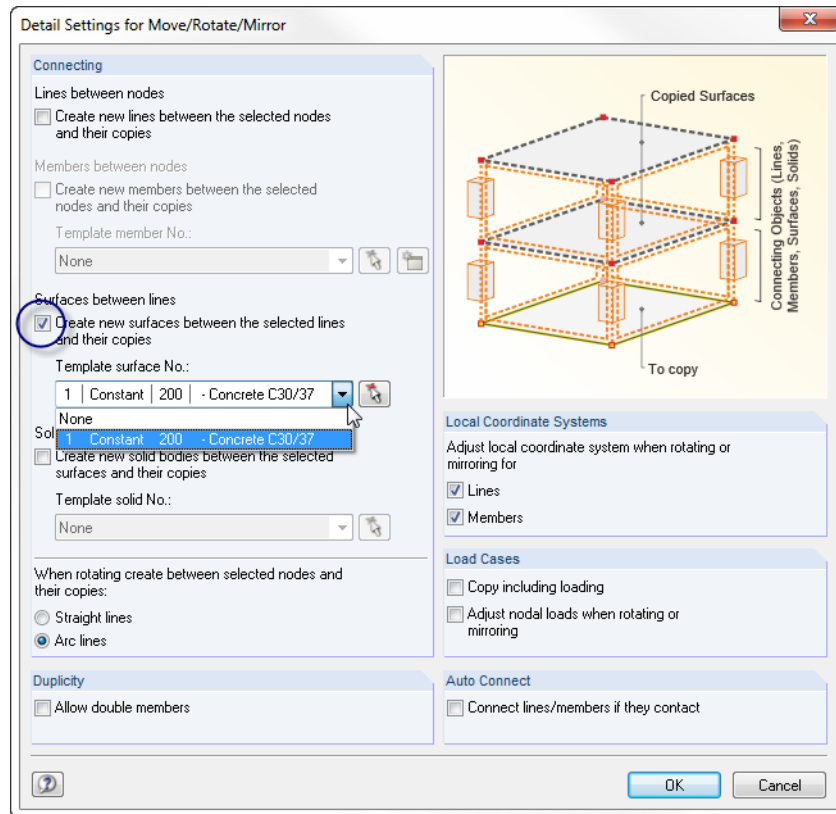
Detail Settings for Move/Rotate/Mirror

Connecting

Lines between nodes

Create new lines between the selected nodes and their copies

Members between nodes

Create new members between the selected nodes and their copies

Template member No.:

None

Surfaces between lines

Create new surfaces between the selected lines and their copies

Template surface No.:

1 | Constant | 200 | - Concrete C30/37

None

1 Constant 200 - Concrete C30/37

Sol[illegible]

Create new solid bodies between the selected surfaces and their copies

Template solid No.:

None

When rotating create between selected nodes and their copies:

Straight lines

Arc lines

Copied Surfaces

Connecting Objects (Lines, Members, Surfaces, Solids)

To copy

Local Coordinate Systems

Adjust local coordinate system when rotating or mirroring for

Lines

Members

Load Cases

Copy including loading

Adjust nodal loads when rotating or mirroring

Duplicity

Allow double members

Auto Connect

Connect lines/members if they contact

OK

Cancel